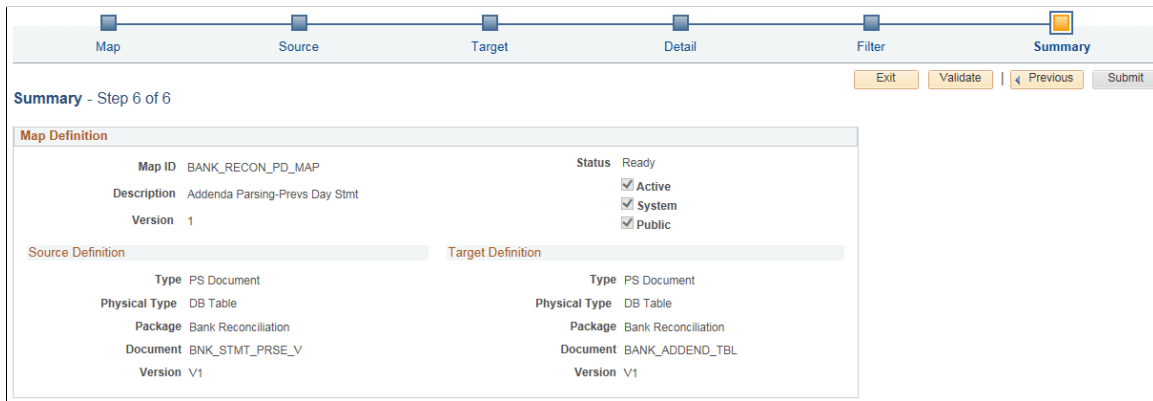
Map
Source
Target
Detail
Filter
Summary

Exit
Validate
|
Previous
Submit

Summary - Step 6 of 6

Map Definition

Map ID BANK_RECON_PD_MAP
Description Addenda Parsing-Prevs Day Stmt
Version 1

Status Ready
Active
System
Public

Source Definition

Type PS Document
Physical Type DB Table
Package Bank Reconciliation
Document BNK_STMT_PRSE_V
Version V1

Target Definition

Type PS Document
Physical Type DB Table
Package Bank Reconciliation
Document BANK_ADDEND_TBL
Version V1